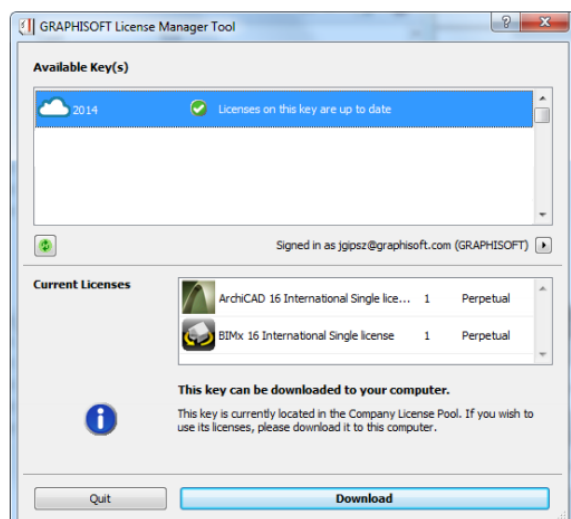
GRAPHISOFT License Manager Tool

?

Available Key(s)

2014

Licenses on this key are up to date

Signed in as jgipsz@graphisoft.com (GRAPHISOFT)

Current Licenses

| | | |
|---|---|---|
| ArchiCAD 16 International Single lice... | 1 | Perpetual |
| BIMx 16 International Single license | 1 | Perpetual |

This key can be downloaded to your computer.

This key is currently located in the Company License Pool. If you wish to use its licenses, please download it to this computer.

Quit

Download